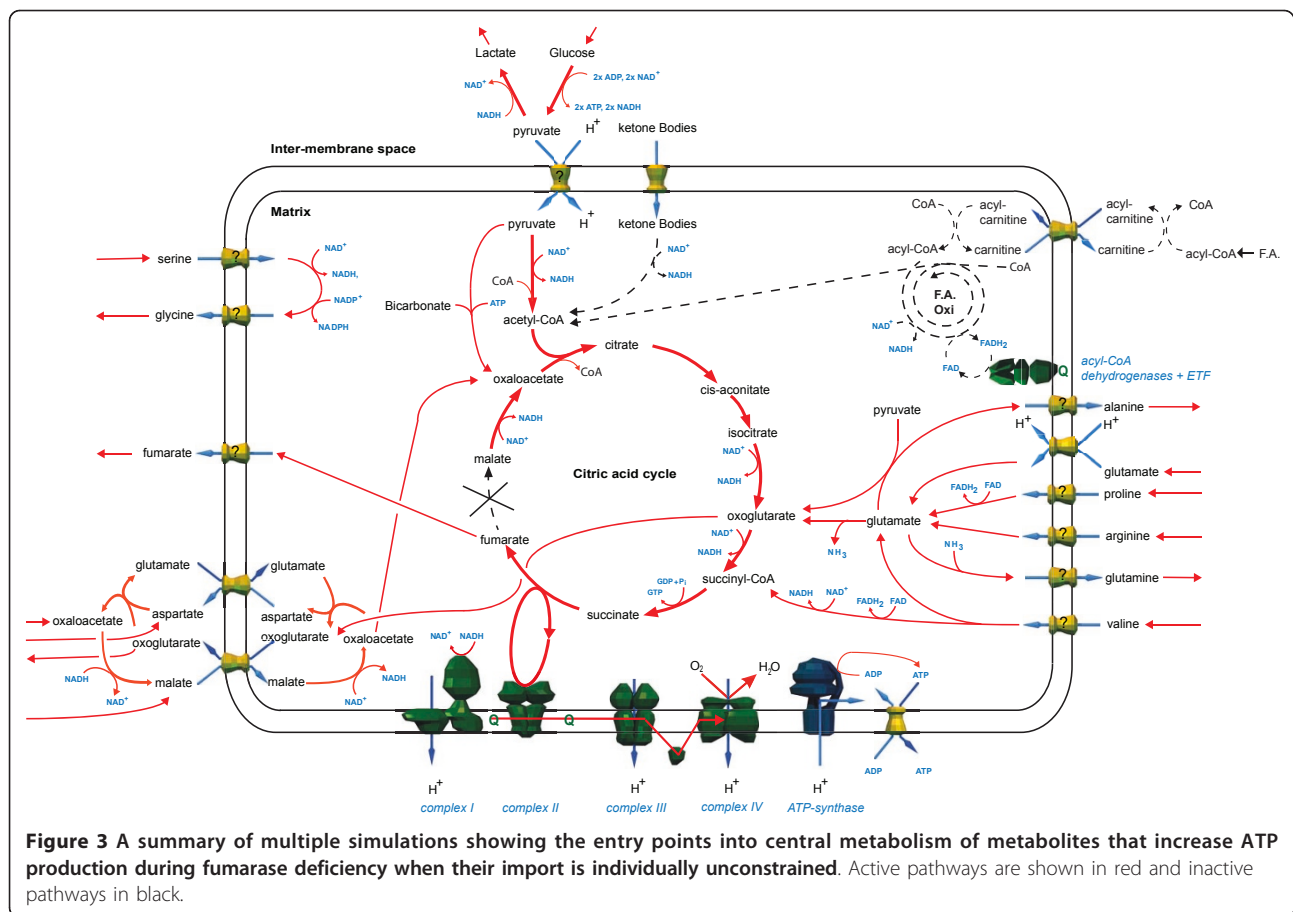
Lactate
Glucose
2x ADP, 2x NAD$^+$
2x ATP, 2x NADH
NAD$^+$
NADH
pyruvate
H$^+$
ketone Bodies

Inter-membrane space

Matrix

?
?
pyruvate
H$^+$
ketone Bodies
NAD$^+$
NADH
NAD$^+$
NADH
CoA
CoA
acyl-carnitine
acyl-CoA
carnitine
CoA
acyl-carnitine
CoA
carnitine
acyl-CoA
F.A.
F.A. Oxi
NAD$^+$
NADH
FADH$_2$
FAD
Q
acyl-CoA dehydrogenases + ETF

serine
?
NAD$^+$
NADH,
NADP$^+$
NADPH
glycine
?
Bicarbonate
ATP
acetyl-CoA
citrate
oxaloacetate
CoA
cis-aconitate
isocitrate
NAD$^+$
NADH
NADH
NAD$^+$
malate
Citric acid cycle
fumarate
?
pyruvate
?
alanine
H$^+$
H$^+$
glutamate
?
proline
FADH$_2$
FAD
oxoglutarate
glutamate
?
arginine
NAD$^+$
NADH
NH$_3$
NH$_3$
?
glutamine
fumarate
succinyl-CoA
GDP + Pi
GTP
NADH
NAD$^+$
FADH$_2$
FAD
succinate
?
valine
glutamate
glutamate
aspartate
aspartate
oxaloacetate
oxoglutarate
oxaloacetate
oxoglutarate
NADH
NAD$^+$
malate
malate
NADH
NAD$^+$
NAD$^+$
NADH
Q
Q
O$_2$
H$_2$O
ADP
ATP
ADP
ATP
H$^+$
complex I
complex II
H$^+$
complex III
H$^+$
complex IV
H$^+$
ATP-synthase

**Figure 3 A summary of multiple simulations showing the entry points into central metabolism of metabolites that increase ATP production during fumarase deficiency when their import is individually unconstrained**. Active pathways are shown in red and inactive pathways in black.